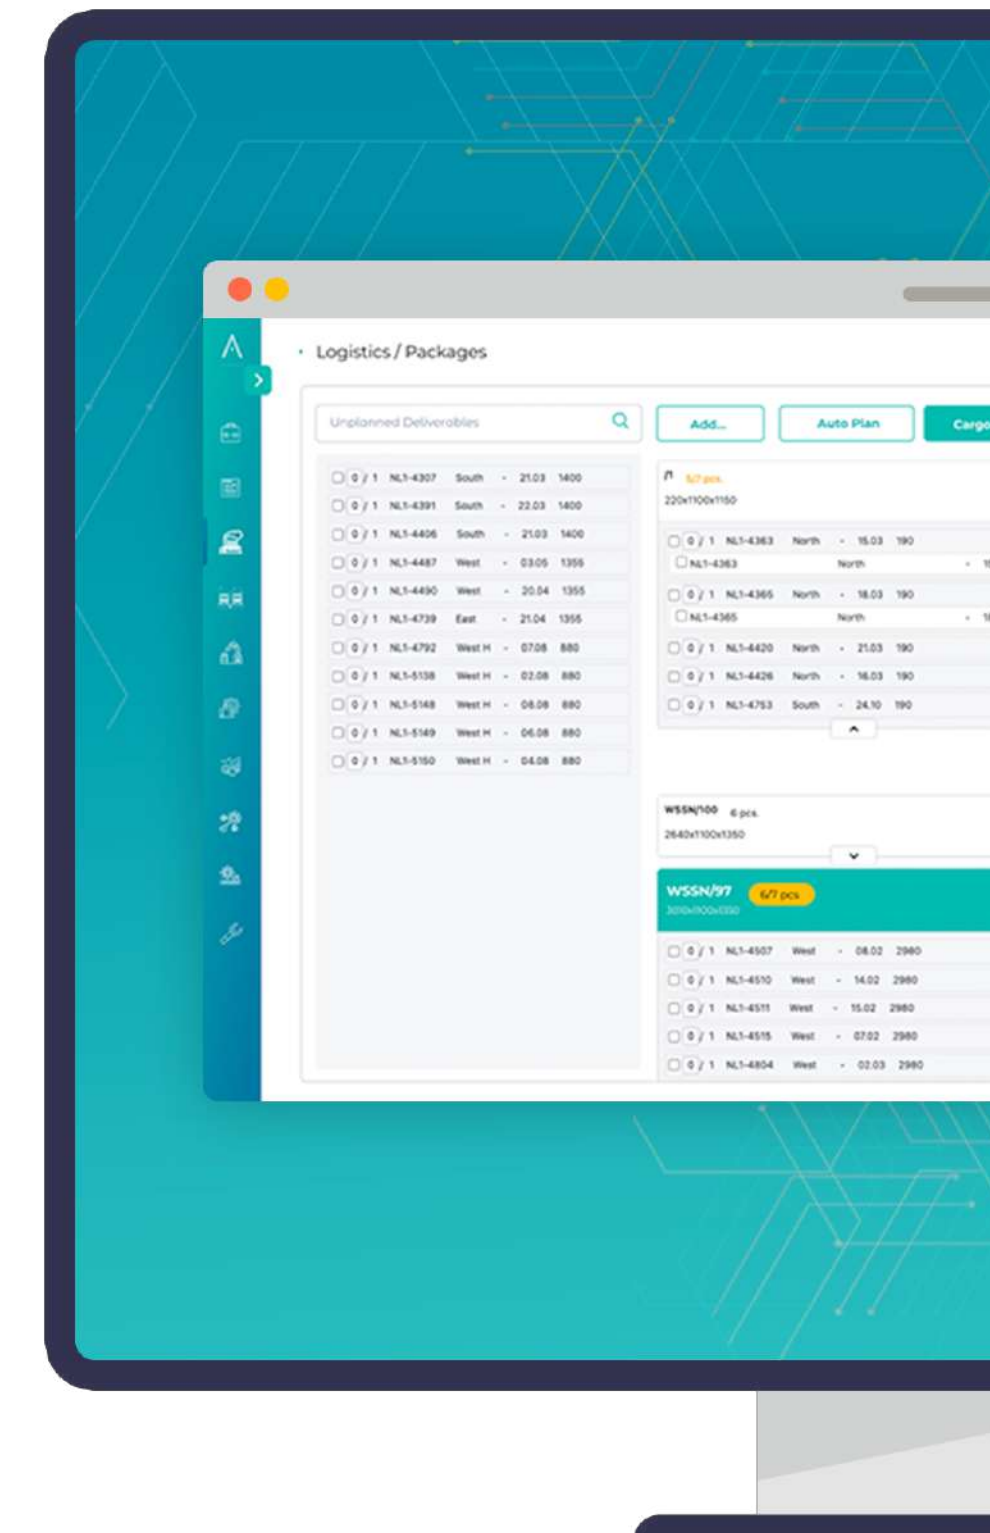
Logistics / Packages

Unplanned Deliverables

Add... Auto Plan Cargo

| | | | | | |
|---|---|---|---|---|---|
| 0 / 1 | NL1-4307 | South | - | 21.03 | 1400 |
| 0 / 1 | NL1-4391 | South | - | 22.03 | 1400 |
| 0 / 1 | NL1-4406 | South | - | 21.03 | 1400 |
| 0 / 1 | NL1-4487 | West | - | 03.05 | 1355 |
| 0 / 1 | NL1-4490 | West | - | 20.04 | 1355 |
| 0 / 1 | NL1-4739 | East | - | 21.04 | 1355 |
| 0 / 1 | NL1-4792 | West H | - | 07.08 | 880 |
| 0 / 1 | NL1-5138 | West H | - | 02.08 | 880 |
| 0 / 1 | NL1-5148 | West H | - | 06.08 | 880 |
| 0 / 1 | NL1-5149 | West H | - | 06.08 | 880 |
| 0 / 1 | NL1-5150 | West H | - | 04.08 | 880 |

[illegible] 5/7 pcs.
220x1100x1150

0 / 1 NL1-4363 North - 15.03 190
NL1-4363 North
0 / 1 NL1-4365 North - 18.03 190
NL1-4365 North
0 / 1 NL1-4420 North - 21.03 190
0 / 1 NL1-4426 North - 16.03 190
0 / 1 NL1-4753 South - 24.10 190

WSSN/100 6 pcs.
2640x1100x1350

WSSN/97 6/7 pcs
3010x1100x1350

0 / 1 NL1-4507 West - 08.02 2980
0 / 1 NL1-4510 West - 14.02 2980
0 / 1 NL1-4511 West - 15.02 2980
0 / 1 NL1-4515 West - 07.02 2980
0 / 1 NL1-4804 West - 02.03 2980